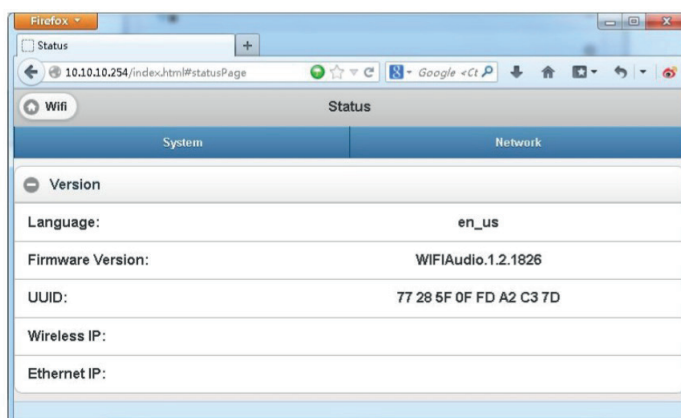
Firefox

Status

+

10.10.10.254/index.html#statusPage

Google <Ct

Wifi

Status

System

Network

Version

| Language: | en_us |
|---|---|
| Firmware Version: | WIFIAudio.1.2.1826 |
| UUID: | 77 28 5F 0F FD A2 C3 7D |
| Wireless IP: | |
| Ethernet IP: | |